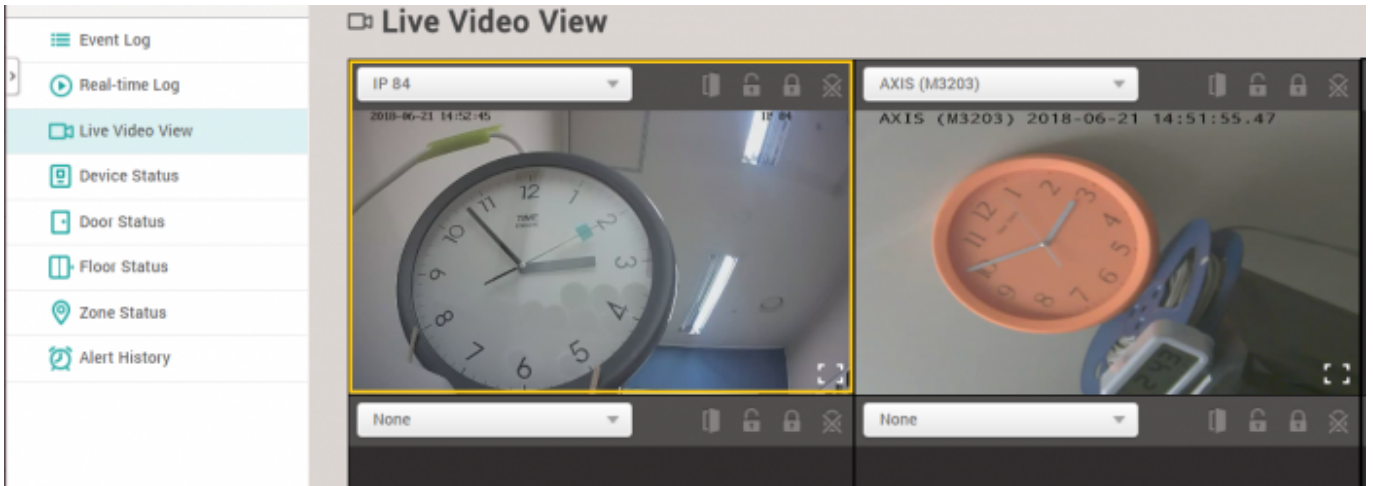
Event Log
Real-time Log
Live Video View
Device Status
Door Status
Floor Status
Zone Status
Alert History

Live Video View

IP 84
2018-06-21 14:52:45
IP 84
12
11
10
9
8
7
6
5
4
3
2
1

AXIS (M3203)
AXIS (M3203) 2018-06-21 14:51:55.47
12
11
10
9
8
7
6
5
4
3
2
1

None

None